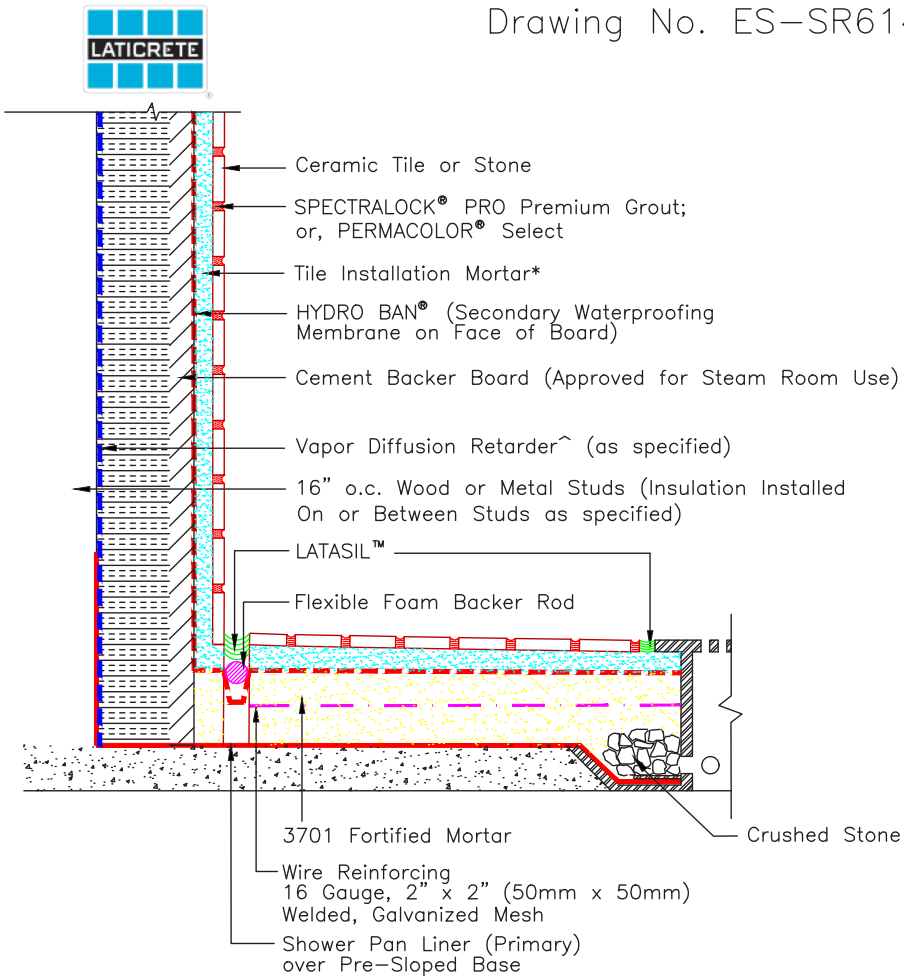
LATICRETE

Drawing No. ES-SR61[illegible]

Ceramic Tile or Stone

SPECTRALOCK® PRO Premium Grout; or, PERMACOLOR® Select

Tile Installation Mortar*

HYDRO BAN® (Secondary Waterproofing Membrane on Face of Board)

Cement Backer Board (Approved for Steam Room Use)

Vapor Diffusion Retarder^ (as specified)

16" o.c. Wood or Metal Studs (Insulation Installed On or Between Studs as specified)

LATASIL™

Flexible Foam Backer Rod

3701 Fortified Mortar

Crushed Stone

Wire Reinforcing
16 Gauge, 2" x 2" (50mm x 50mm)
Welded, Galvanized Mesh

Shower Pan Liner (Primary)
over Pre-Sloped Base